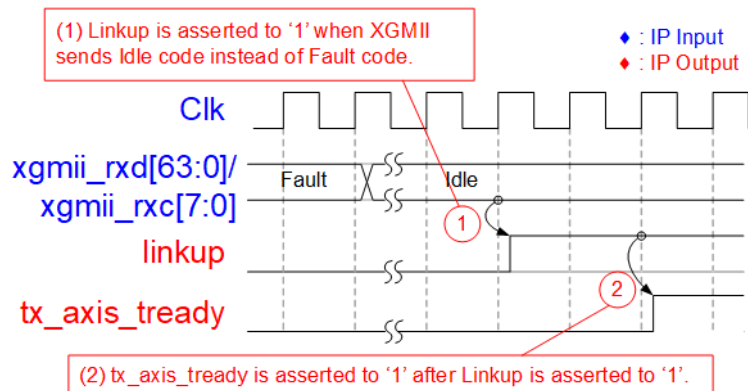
(1) Linkup is asserted to '1' when XGMII sends Idle code instead of Fault code.

♦ : IP Input
♦ : IP Output

Clk

xgmii_rxd[63:0]/
xgmii_rxc[7:0]

Fault

Idle

1

linkup

2

tx_axis_tready

(2) tx_axis_tready is asserted to '1' after Linkup is asserted to '1'.